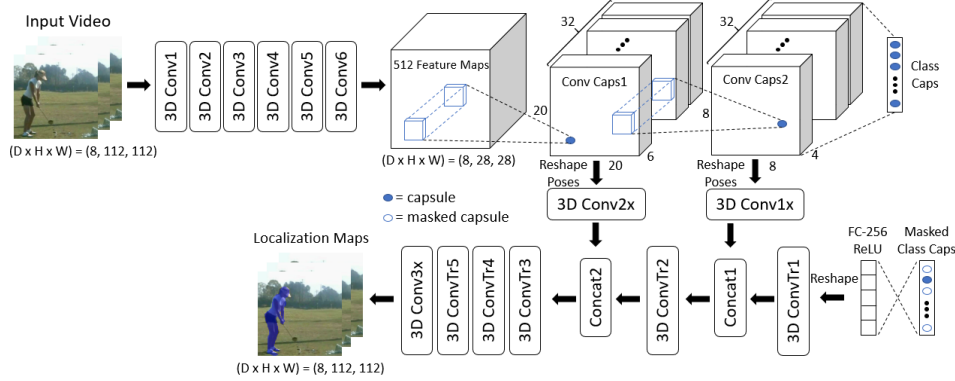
Input Video

(D x H x W) = (8, 112, 112)

3D Conv1
3D Conv2
3D Conv3
3D Conv4
3D Conv5
3D Conv6

512 Feature Maps

(D x H x W) = (8, 28, 28)

32
Conv Caps1
20
20
6

32
Conv Caps2
8
8
4

Class Caps

Reshape Poses
3D Conv2x

Reshape Poses
3D Conv1x

= capsule
= masked capsule

Localization Maps

(D x H x W) = (8, 112, 112)

3D Conv3x
3D ConvTr5
3D ConvTr4
3D ConvTr3
Concat2
3D ConvTr2
Concat1
3D ConvTr1

Reshape

FC-256 ReLU

Masked Class Caps